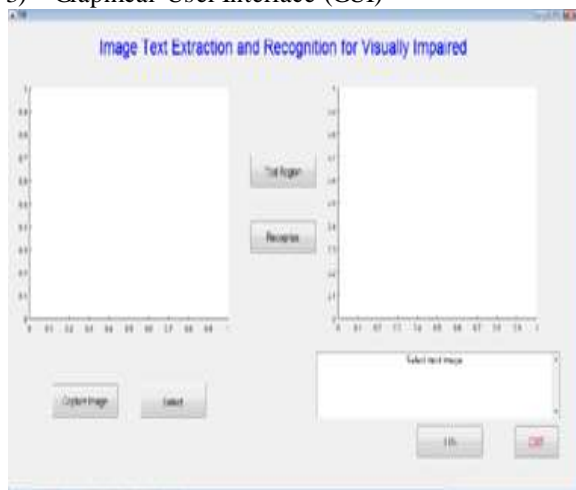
5) Graphical User Interface (GUI)

Image Text Extraction and Recognition for Visually Impaired

1
0.9
0.8
0.7
0.6
0.5
0.4
0.3
0.2
0.1
0
0 0.1 0.2 0.3 0.4 0.5 0.6 0.7 0.8 0.9 1

Text Region

Recognize

1
0.9
0.8
0.7
0.6
0.5
0.4
0.3
0.2
0.1
0
0 0.1 0.2 0.3 0.4 0.5 0.6 0.7 0.8 0.9 1

Select text image

Capture Image

Select

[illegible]

Exit